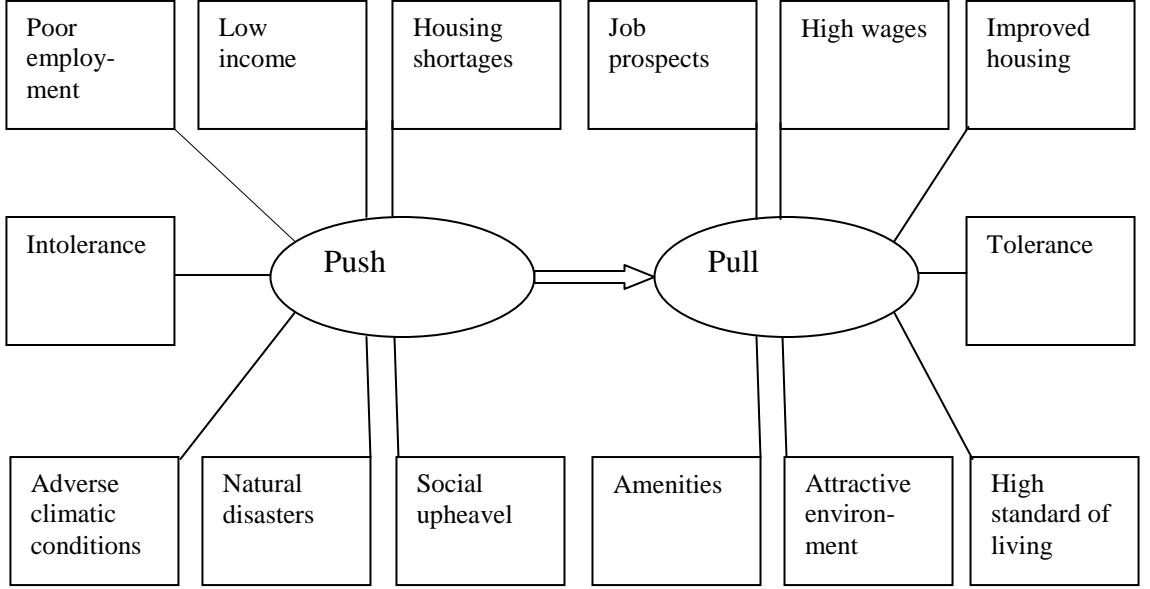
Poor employment

Low income

Housing shortages

Job prospects

High wages

Improved housing

Intolerance

Push

Pull

Tolerance

Adverse climatic conditions

Natural disasters

Social upheavel

Amenities

Attractive environment

High standard of living